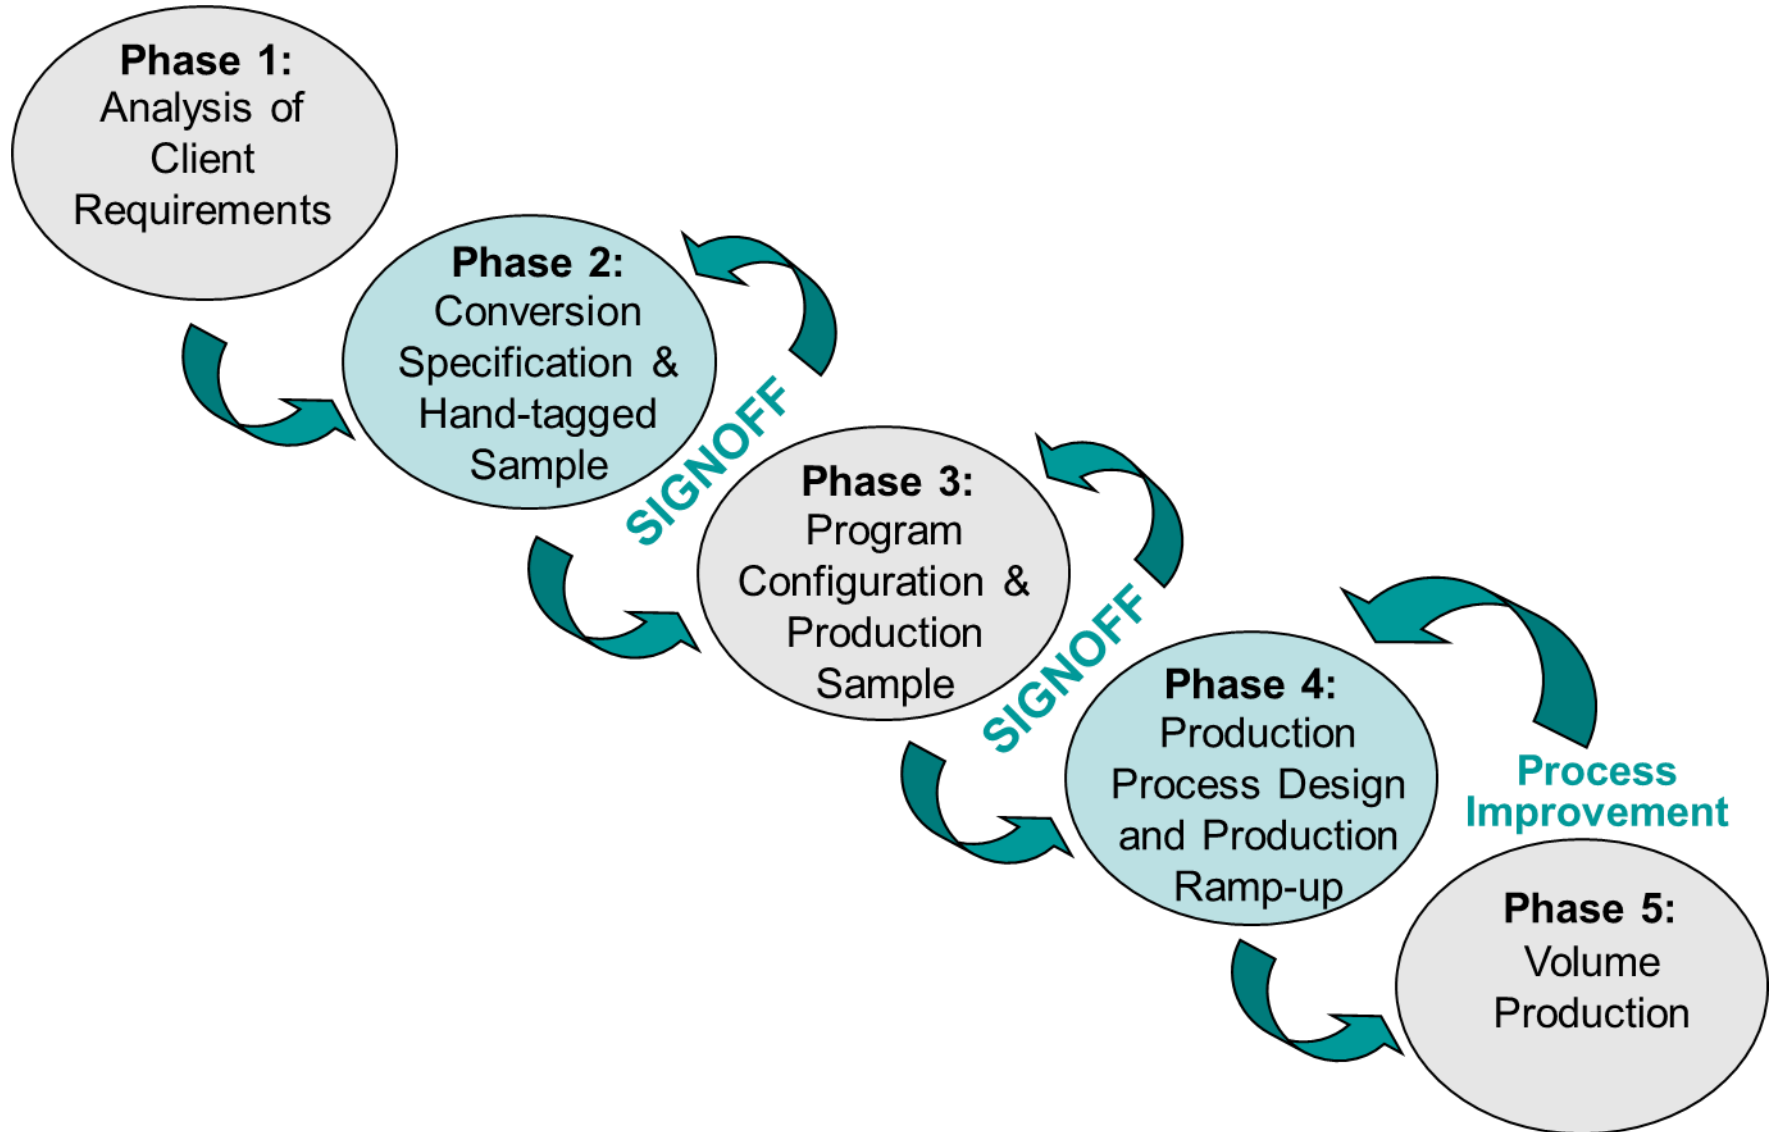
Phase 1:
Analysis of Client Requirements

Phase 2:
Conversion Specification & Hand-tagged Sample

SIGNOFF

Phase 3:
Program Configuration & Production Sample

SIGNOFF

Phase 4:
Production Process Design and Production Ramp-up

Process Improvement

Phase 5:
Volume Production